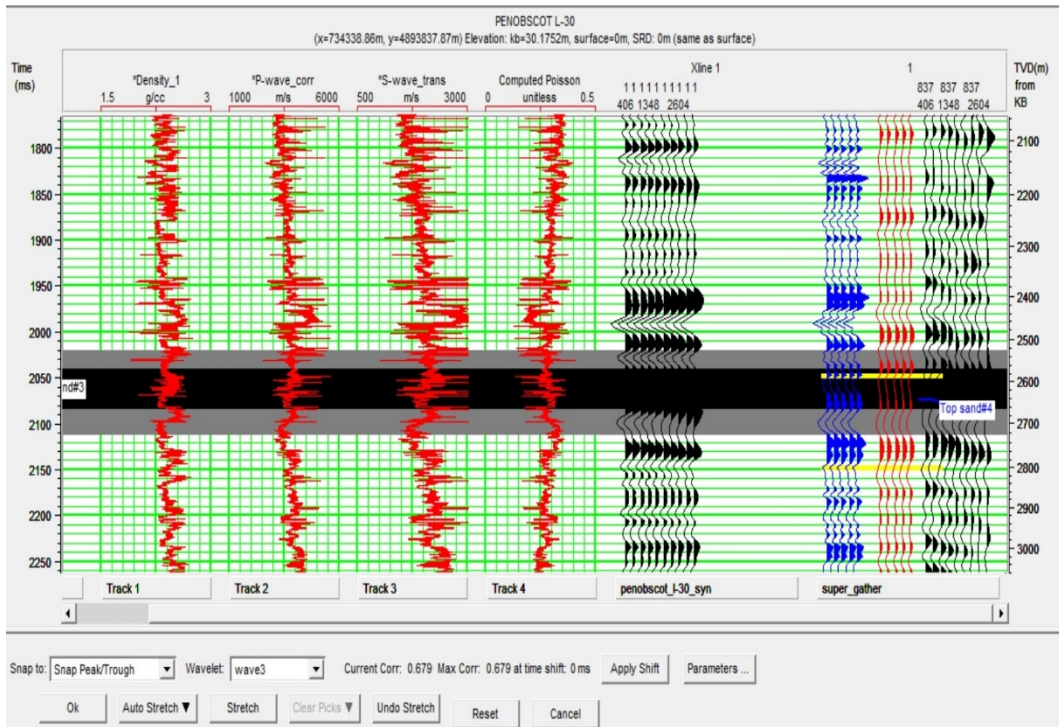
PENOBSCOT L-30
(x=734338.86m, y=4893837.87m) Elevation: kb=30.1752m, surface=0m, SRD: 0m (same as surface)

Time (ms)

*Density_1
1.5 g/cc 3

*P-wave_corr
1000 m/s 6000

*S-wave_trans
500 m/s 3000

Computed Poisson
0 unitless 0.5

Xline 1
1 1 1 1 1 1 1 1 1 1
406 1348 2604

1
837 837 837
406 1348 2604

TVD(m) from KB

1800
1850
1900
1950
2000
2050
2100
2150
2200
2250

2100
2200
2300
2400
2500
2600
2700
2800
2900
3000

nd#3
Top sand#4

Track 1
Track 2
Track 3
Track 4
penobscot_l-30_syn
super_gather

Snap to: Snap Peak/Trough
Wavelet: wave3
Current Corr: 0.679 Max Corr: 0.679 at time shift: 0 ms
Apply Shift
Parameters ...

Ok
Auto Stretch ▼
Stretch
Clear Picks ▼
Undo Stretch
Reset
Cancel